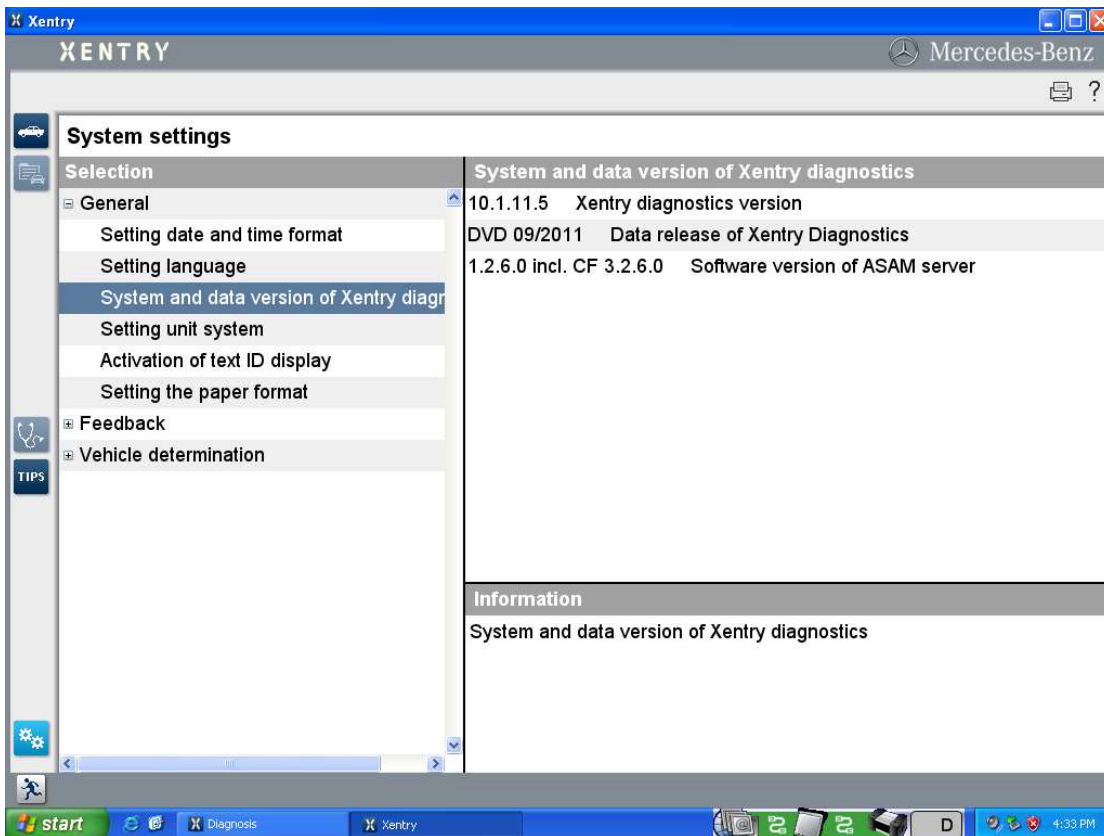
Xentry

XENTRY

Mercedes-Benz

?

System settings

Selection

⊟ General

Setting date and time format

Setting language

System and data version of Xentry diagn

Setting unit system

Activation of text ID display

Setting the paper format

⊞ Feedback

⊞ Vehicle determination

TIPS

System and data version of Xentry diagnostics

| | |
|---|---|
| 10.1.11.5 | Xentry diagnostics version |
| DVD 09/2011 | Data release of Xentry Diagnostics |
| 1.2.6.0 incl. CF 3.2.6.0 | Software version of ASAM server |

Information

System and data version of Xentry diagnostics

start

Diagnosis

Xentry

D

4:33 PM